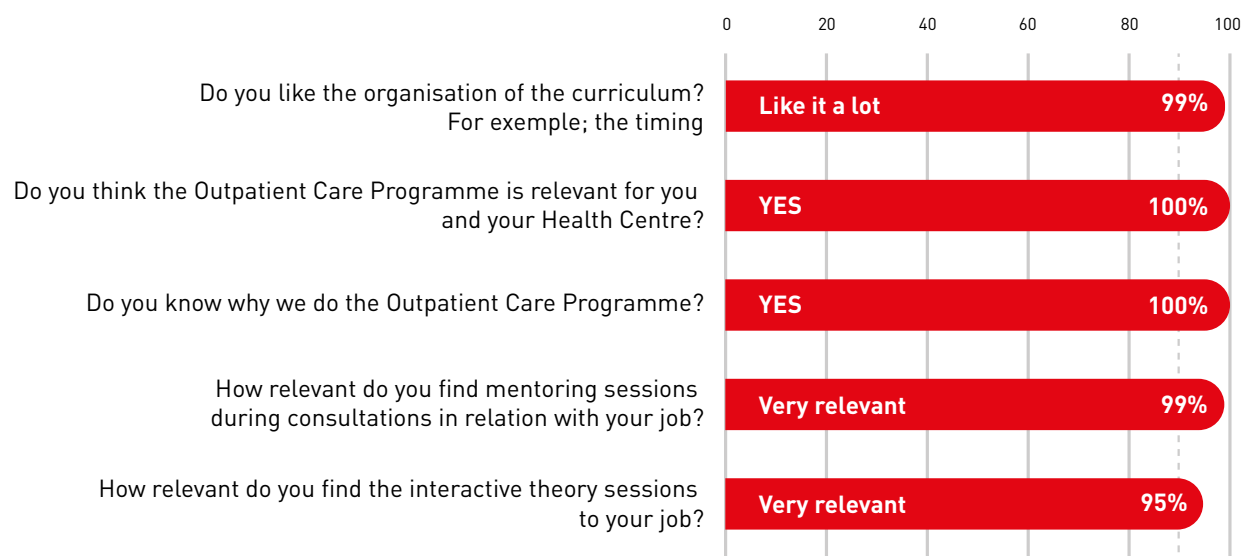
0 20 40 60 80 100

Do you like the organisation of the curriculum? For exemple; the timing
Like it a lot 99%

Do you think the Outpatient Care Programme is relevant for you and your Health Centre?
YES 100%

Do you know why we do the Outpatient Care Programme?
YES 100%

How relevant do you find mentoring sessions during consultations in relation with your job?
Very relevant 99%

How relevant do you find the interactive theory sessions to your job?
Very relevant 95%